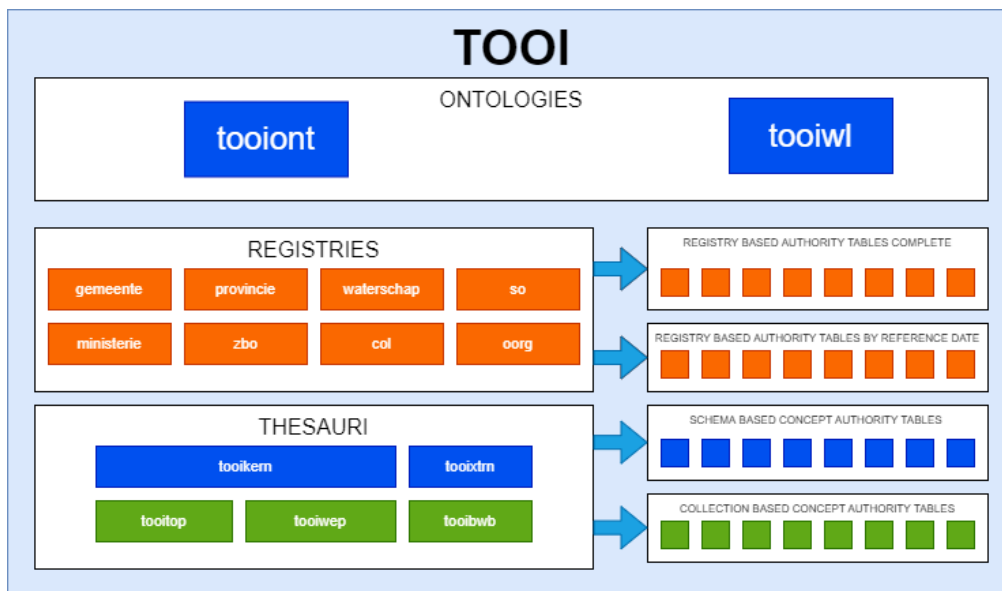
TOOI

ONTOLOGIES

tooiont

tooiwl

REGISTRIES

gemeente

provincie

waterschap

so

ministerie

zbo

col

oorg

REGISTRY BASED AUTHORITY TABLES COMPLETE

REGISTRY BASED AUTHORITY TABLES BY REFERENCE DATE

THESAURI

tooikern

tooixtrn

tooitop

tooiwep

tooibwb

SCHEMA BASED CONCEPT AUTHORITY TABLES

COLLECTION BASED CONCEPT AUTHORITY TABLES